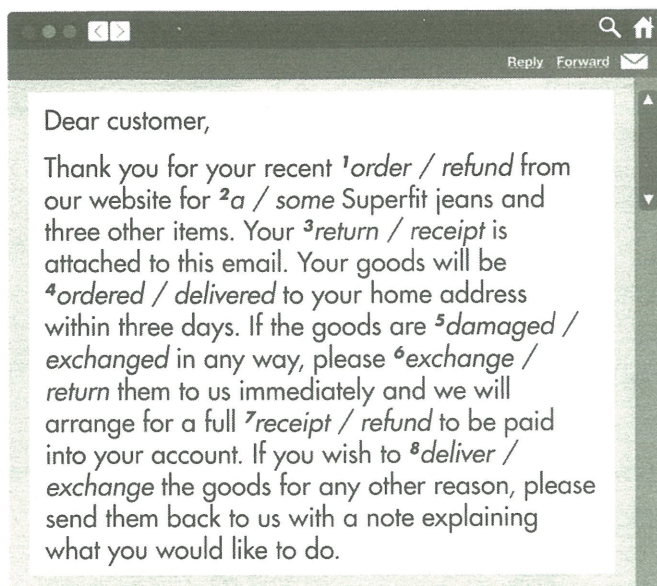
Reply Forward

Dear customer,

Thank you for your recent $^1$order / refund from our website for $^2$a / some Superfit jeans and three other items. Your $^3$return / receipt is attached to this email. Your goods will be $^4$ordered / delivered to your home address within three days. If the goods are $^5$damaged / exchanged in any way, please $^6$exchange / return them to us immediately and we will arrange for a full $^7$receipt / refund to be paid into your account. If you wish to $^8$deliver / exchange the goods for any other reason, please send them back to us with a note explaining what you would like to do.